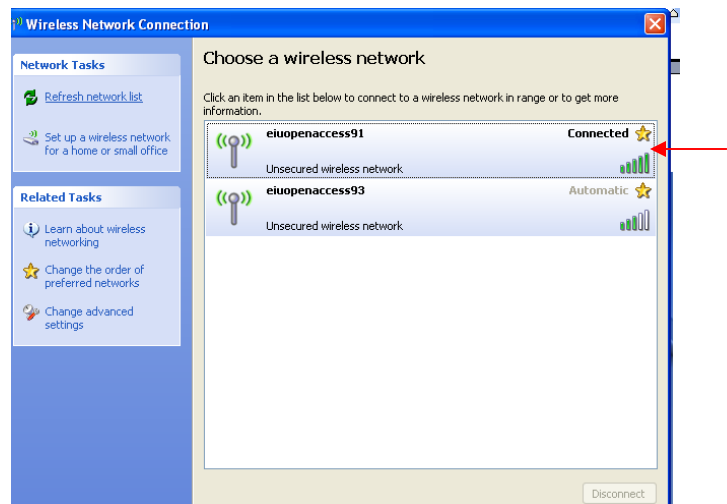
Wireless Network Connection

Network Tasks

Refresh network list

Set up a wireless network for a home or small office

Related Tasks

Learn about wireless networking

Change the order of preferred networks

Change advanced settings

Choose a wireless network

Click an item in the list below to connect to a wireless network in range or to get more information.

eiuopenaccess91
Connected
Unsecured wireless network

eiuopenaccess93
Automatic
Unsecured wireless network

Disconnect